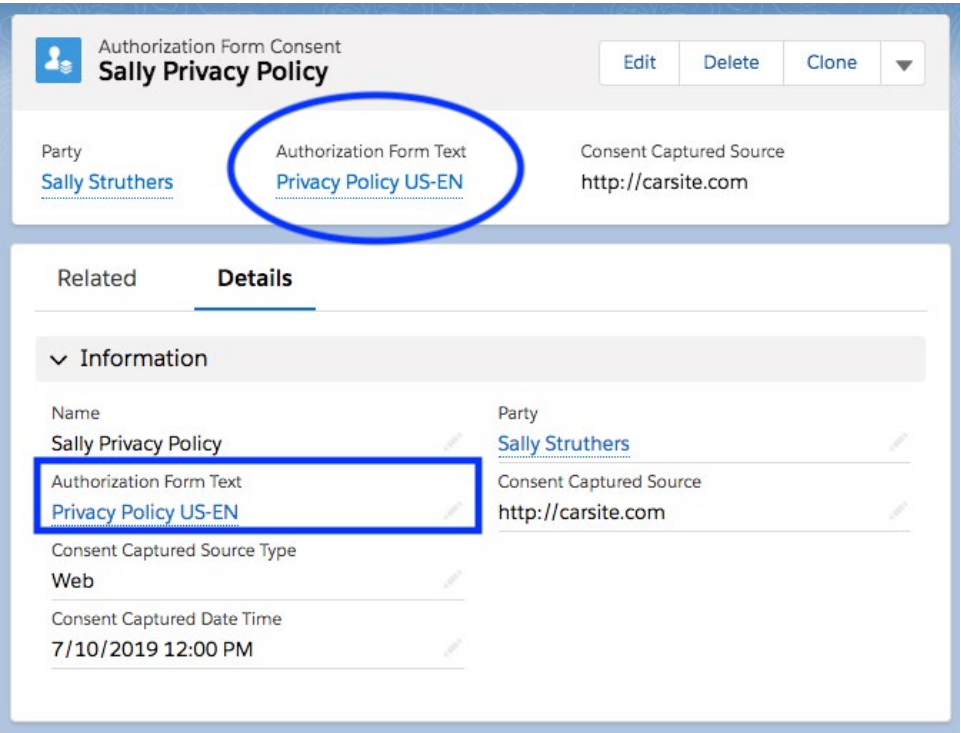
Authorization Form Consent
Sally Privacy Policy

Edit Delete Clone

Party
Sally Struthers

Authorization Form Text
Privacy Policy US-EN

Consent Captured Source
http://carsite.com

Related Details

Information

Name
Sally Privacy Policy

Party
Sally Struthers

Authorization Form Text
Privacy Policy US-EN

Consent Captured Source
http://carsite.com

Consent Captured Source Type
Web

Consent Captured Date Time
7/10/2019 12:00 PM